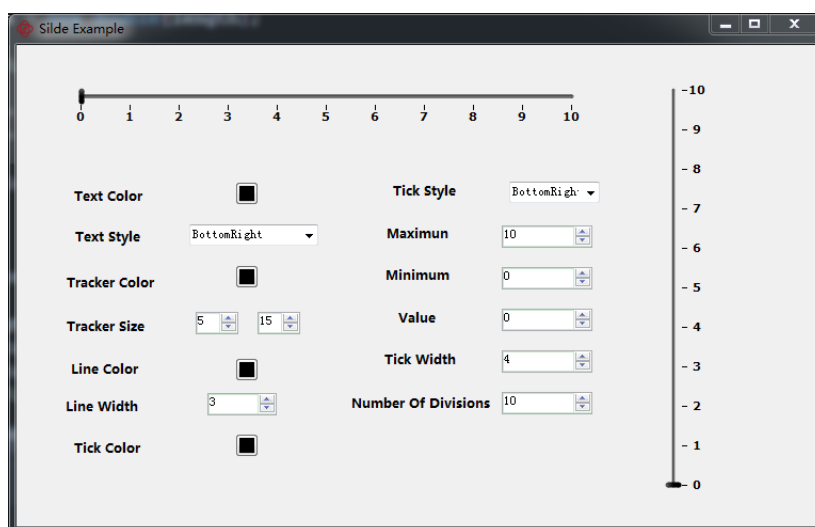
Silde Example

0 1 2 3 4 5 6 7 8 9 10

Text Color

Text Style BottomRight

Tracker Color

Tracker Size 5 15

Line Color

Line Width 3

Tick Color

Tick Style BottomRigh

Maximun 10

Minimum 0

Value 0

Tick Width 4

Number Of Divisions 10

10
9
8
7
6
5
4
3
2
1
0